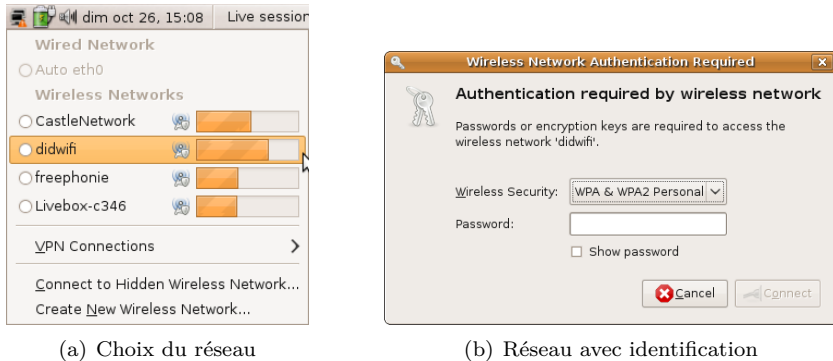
dim oct 26, 15:08 Live session

Wired Network
Auto eth0
Wireless Networks
CastleNetwork
didwifi
freephonie
Livebox-c346

VPN Connections

Connect to Hidden Wireless Network...
Create New Wireless Network...

(a) Choix du réseau

Wireless Network Authentication Required

Authentication required by wireless network

Passwords or encryption keys are required to access the wireless network 'didwifi'.

Wireless Security: WPA & WPA2 Personal
Password:
Show password

Cancel Connect

(b) Réseau avec identification